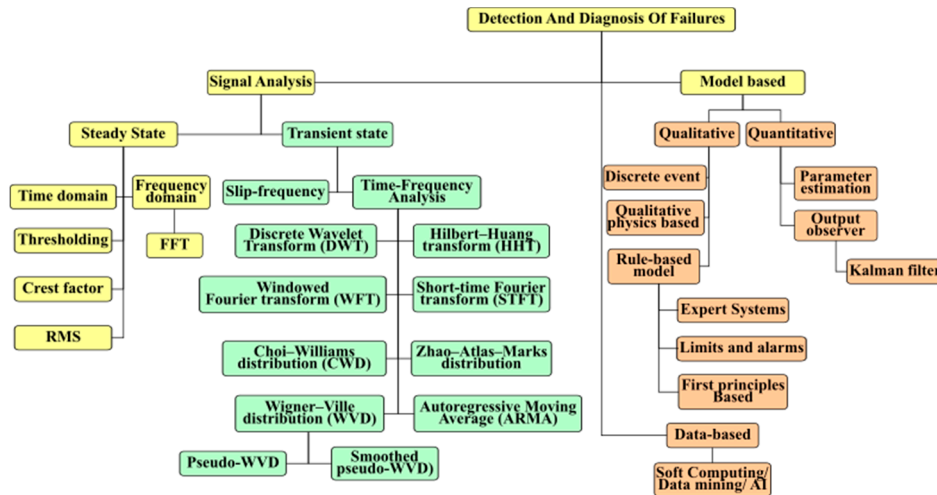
Detection And Diagnosis Of Failures

Signal Analysis

Model based

Steady State

Transient state

Qualitative

Quantitative

Time domain

Frequency domain

Slip-frequency

Time-Frequency Analysis

Discrete event

Parameter estimation

Thresholding

FFT

Discrete Wavelet Transform (DWT)

Hilbert–Huang transform (HHT)

Qualitative physics based

Output observer

Crest factor

Windowed Fourier transform (WFT)

Short-time Fourier transform (STFT)

Rule-based model

Kalman filter

RMS

Expert Systems

Choi–Williams distribution (CWD)

Zhao–Atlas–Marks distribution

Limits and alarms

First principles Based

Wigner–Ville distribution (WVD)

Autoregressive Moving Average (ARMA)

Data-based

Pseudo-WVD

Smoothed pseudo-WVD)

Soft Computing/ Data mining/ AI